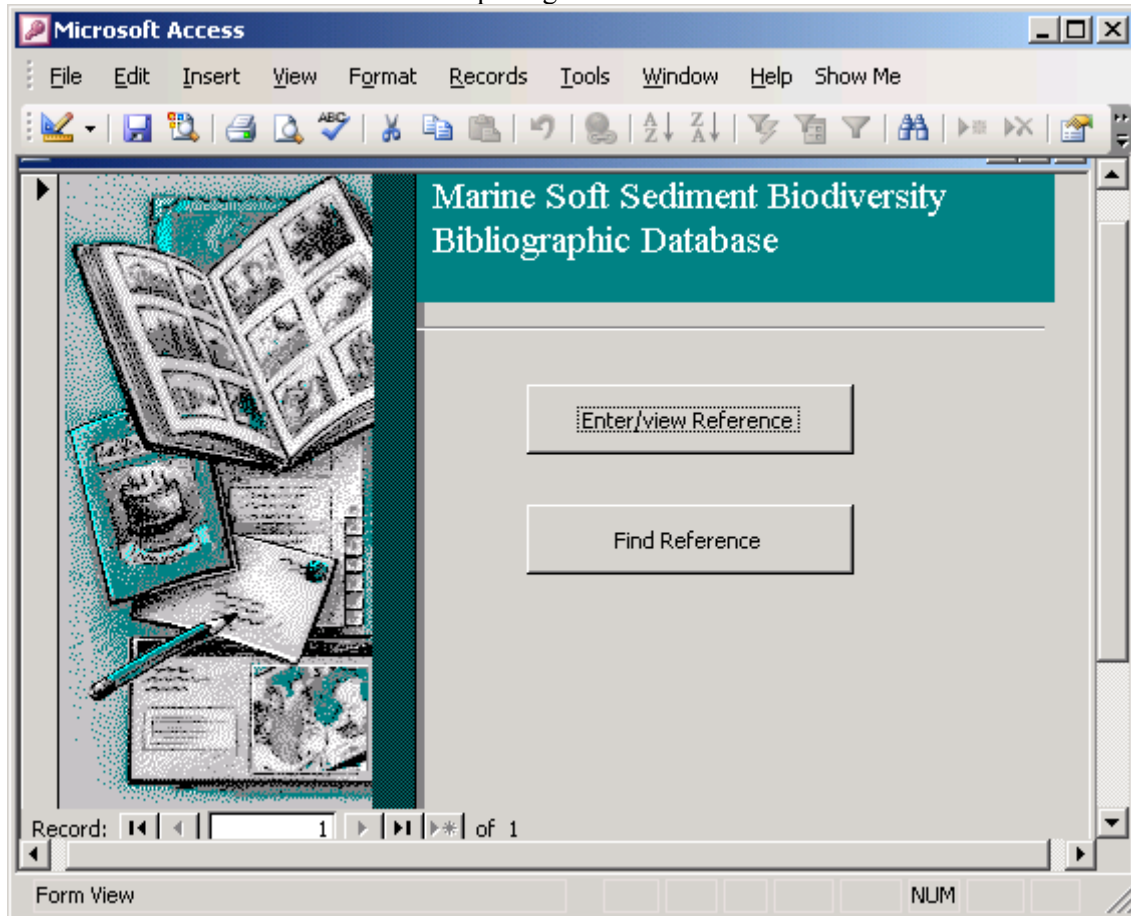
Microsoft Access

File Edit Insert View Format Records Tools Window Help Show Me

Marine Soft Sediment Biodiversity Bibliographic Database

Enter/view Reference

Find Reference

Record: 1 of 1

Form View

NUM